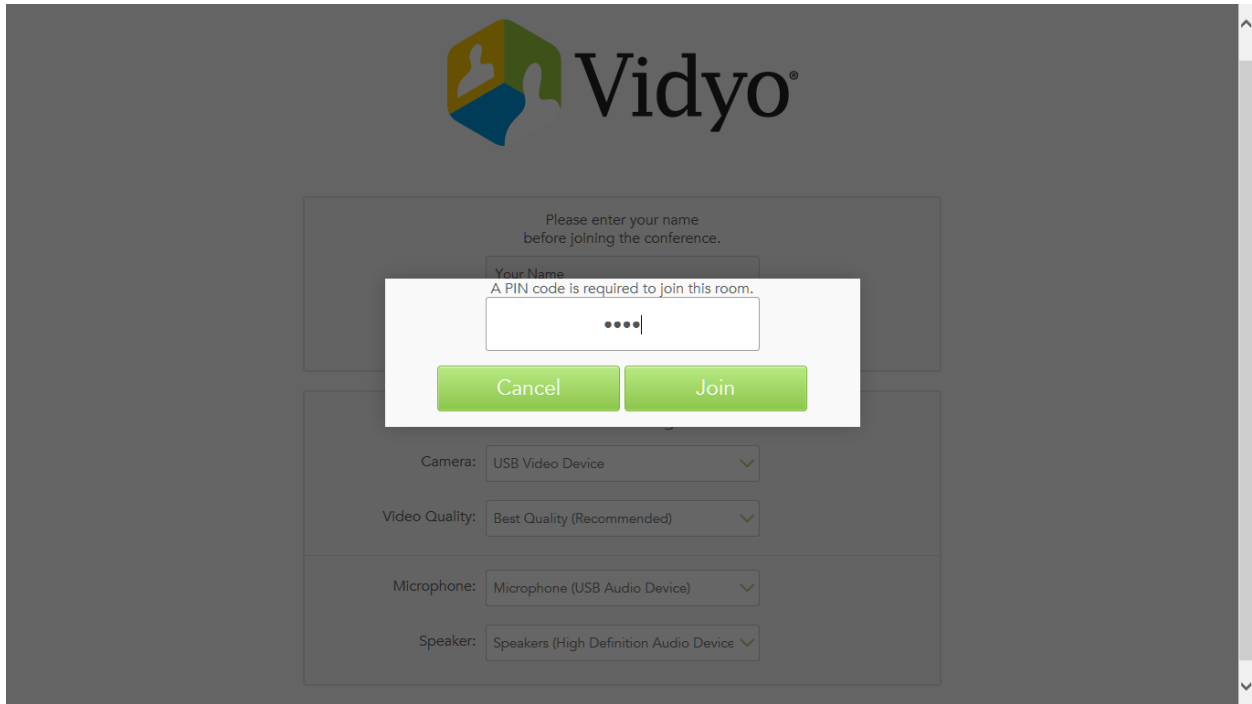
Vidyo®

Please enter your name before joining the conference.

Your Name

A PIN code is required to join this room.

••••

Cancel

Join

Camera: USB Video Device

Video Quality: Best Quality (Recommended)

Microphone: Microphone (USB Audio Device)

Speaker: Speakers (High Definition Audio Device